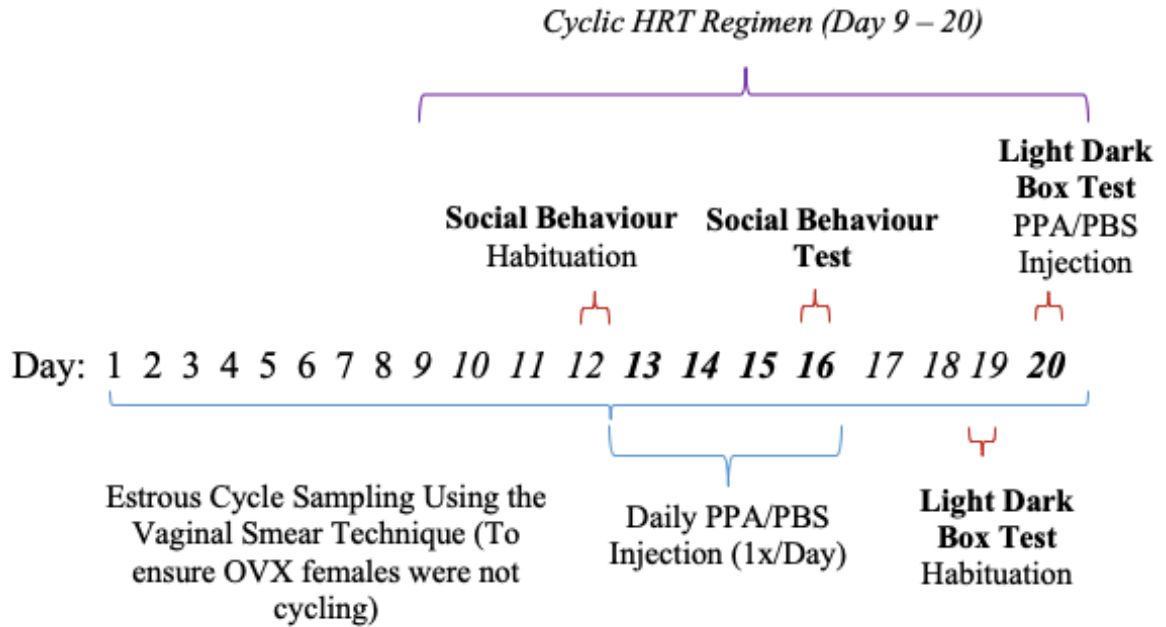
*Cyclic HRT Regimen (Day 9 – 20)*

**Light Dark Box Test**
PPA/PBS Injection

**Social Behaviour**
Habituation

**Social Behaviour Test**

Day: 1 2 3 4 5 6 7 8 *9* *10* *11* *12* ***13*** ***14*** ***15*** ***16*** *17* *18* *19* ***20***

Estrous Cycle Sampling Using the Vaginal Smear Technique (To ensure OVX females were not cycling)

Daily PPA/PBS Injection (1x/Day)

**Light Dark Box Test**
Habituation